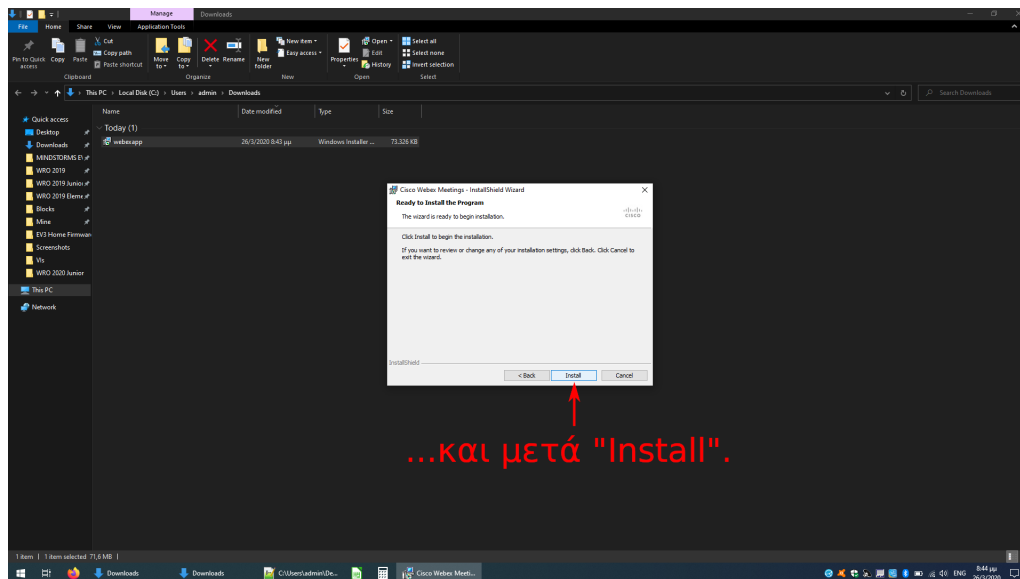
Manage Downloads

File Home Share View Application Tools

Pin to Quick access Copy Paste Cut Copy path Paste shortcut Clipboard

Move to Copy to Delete Rename Organize

New folder New item Easy access New

Properties Open Edit History Open

Select all Select none Invert selection Select

This PC > Local Disk (C:) > Users > admin > Downloads

Search Downloads

Quick access
Desktop
Downloads
MINDSTORMS E\
WRO 2019
WRO 2019 Junio
WRO 2019 Eleme
Blocks
Mine
EV3 Home Firmwar
Screenshots
Vls
WRO 2020 Junior
This PC
Network

| Name | Date modified | Type | Size |
|---|---|---|---|
| Today (1) | | | |
| webexapp | 26/3/2020 8:43 μμ | Windows Installer ... | 73.326 KB |

Cisco Webex Meetings - InstallShield Wizard

Ready to Install the Program

The wizard is ready to begin installation.

cisco

Click Install to begin the installation.

If you want to review or change any of your installation settings, click Back. Click Cancel to exit the wizard.

InstallShield

< Back Install Cancel

...και μετά "Install".

1 item 1 item selected 71,6 MB

Downloads Downloads C:\Users\admin\De... Cisco Webex Meeti...

ENG 8:44 μμ 26/3/2020